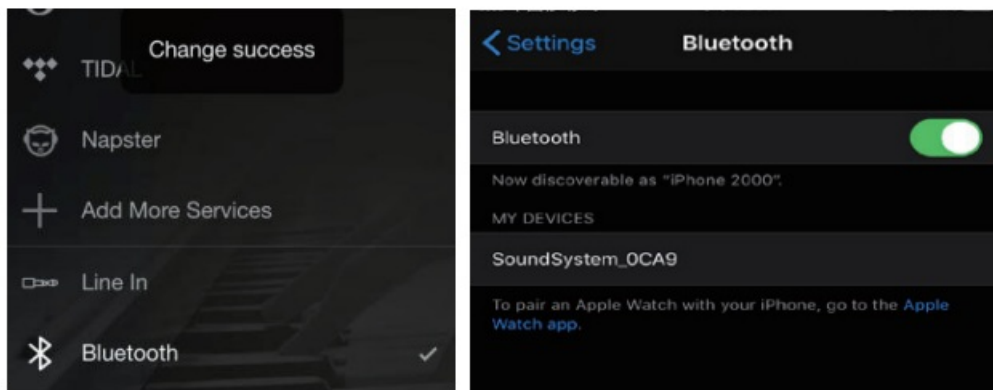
TIDAL

Change success

Napster

Add More Services

Line In

Bluetooth ✓

< Settings Bluetooth

Bluetooth

Now discoverable as "iPhone 2000".

MY DEVICES

SoundSystem_0CA9

To pair an Apple Watch with your iPhone, go to the Apple Watch app.